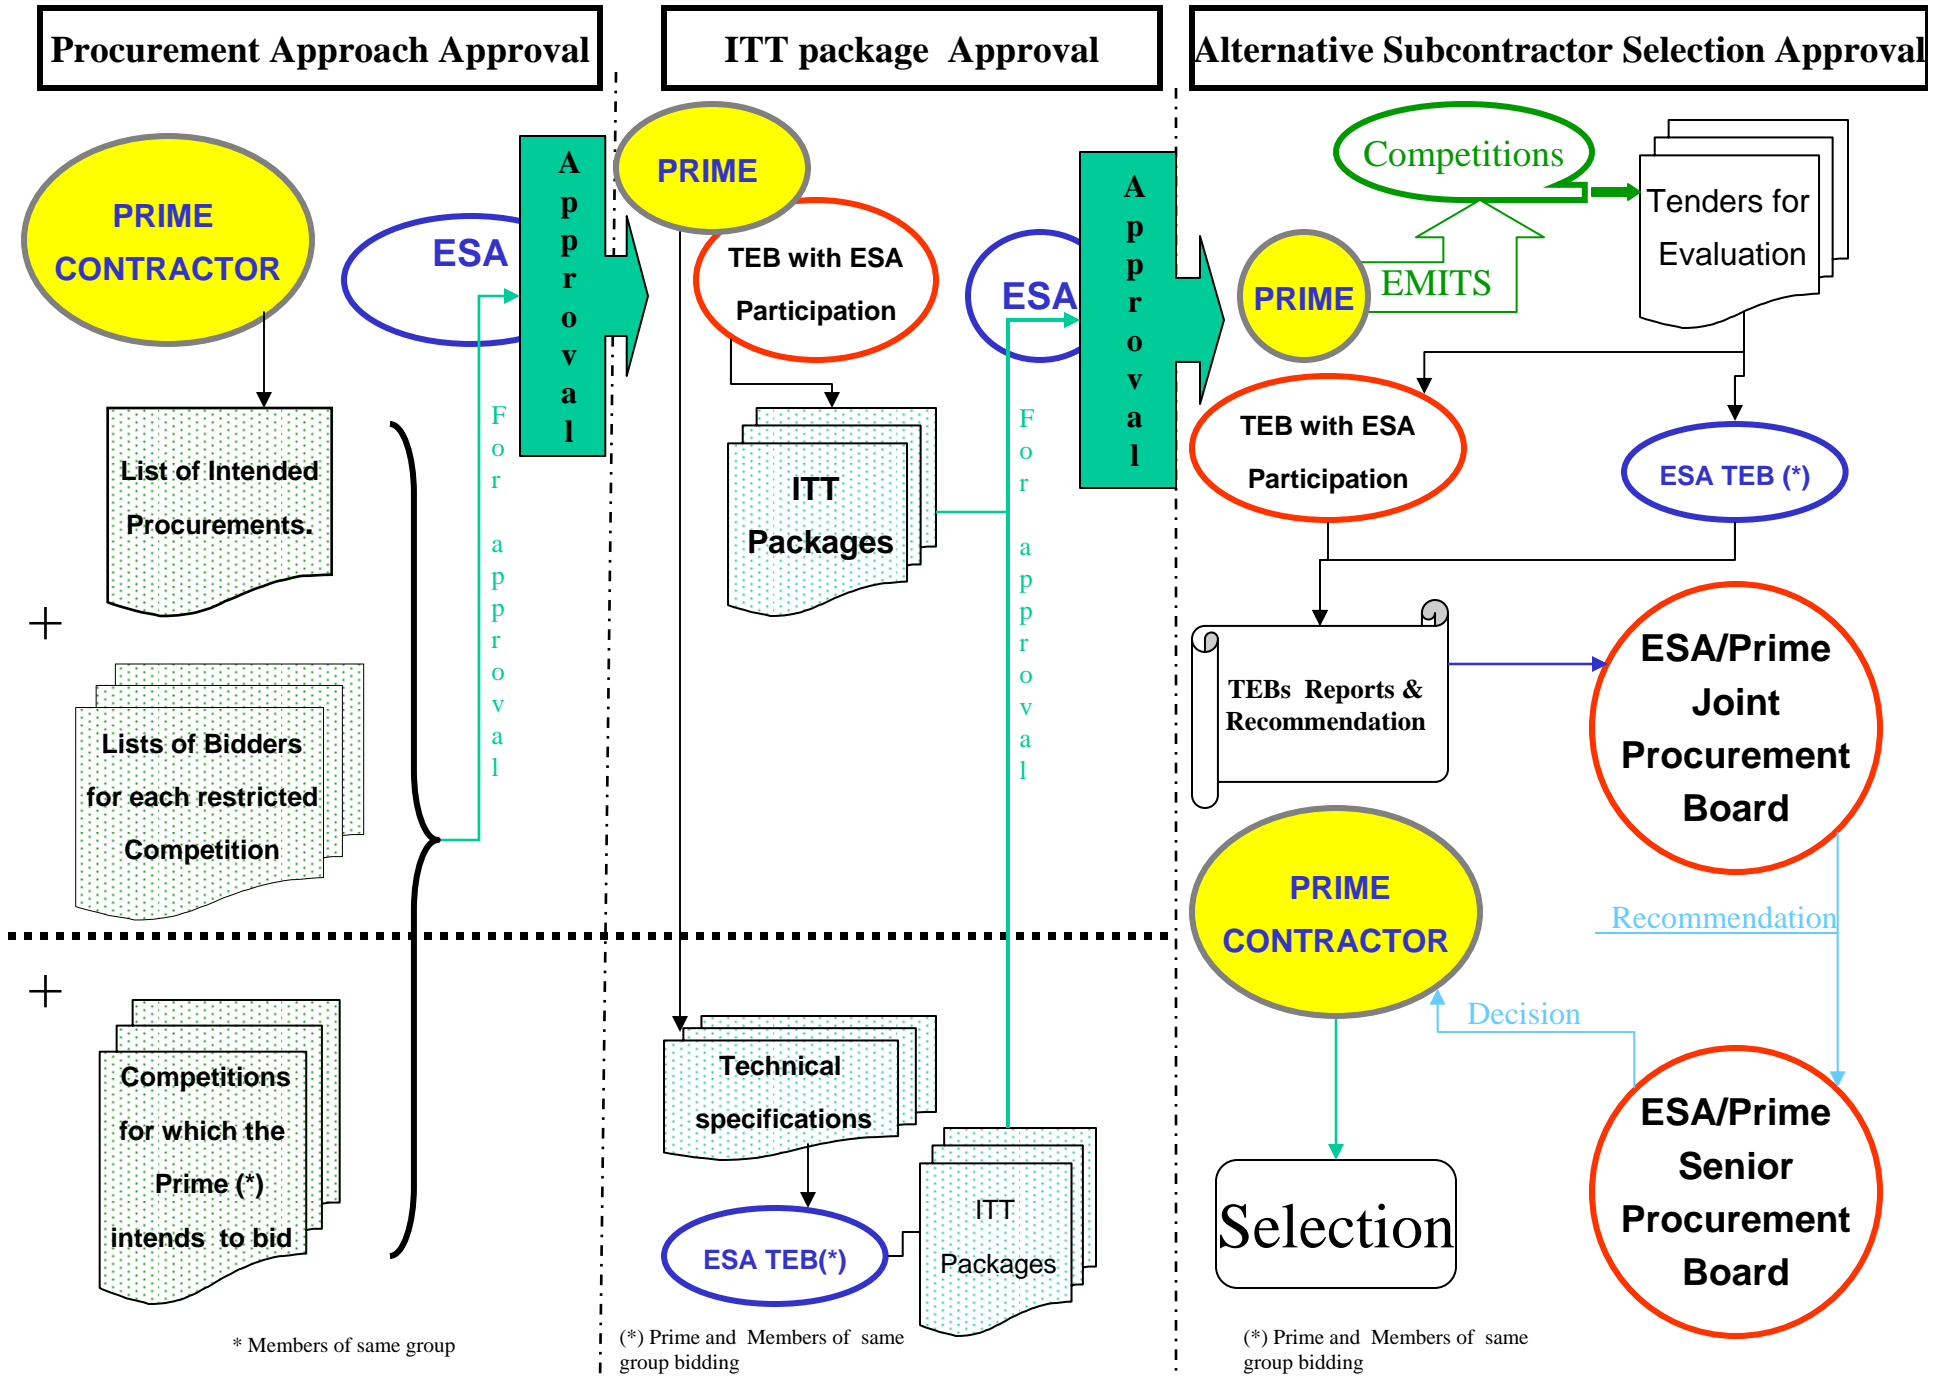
Procurement Approach Approval

PRIME CONTRACTOR

ESA

Approval

For approval

List of Intended Procurements.

+

Lists of Bidders for each restricted Competition

+

Competitions for which the Prime (*) intends to bid

* Members of same group

ITT package Approval

PRIME

TEB with ESA Participation

ITT Packages

ESA

Approval

For approval

Technical specifications

ESA TEB(*)

ITT Packages

(*) Prime and Members of same group bidding

Alternative Subcontractor Selection Approval

Competitions

Tenders for Evaluation

PRIME

EMITS

TEB with ESA Participation

ESA TEB (*)

TEBs Reports & Recommendation

ESA/Prime Joint Procurement Board

PRIME CONTRACTOR

Recommendation

Decision

Selection

ESA/Prime Senior Procurement Board

(*) Prime and Members of same group bidding